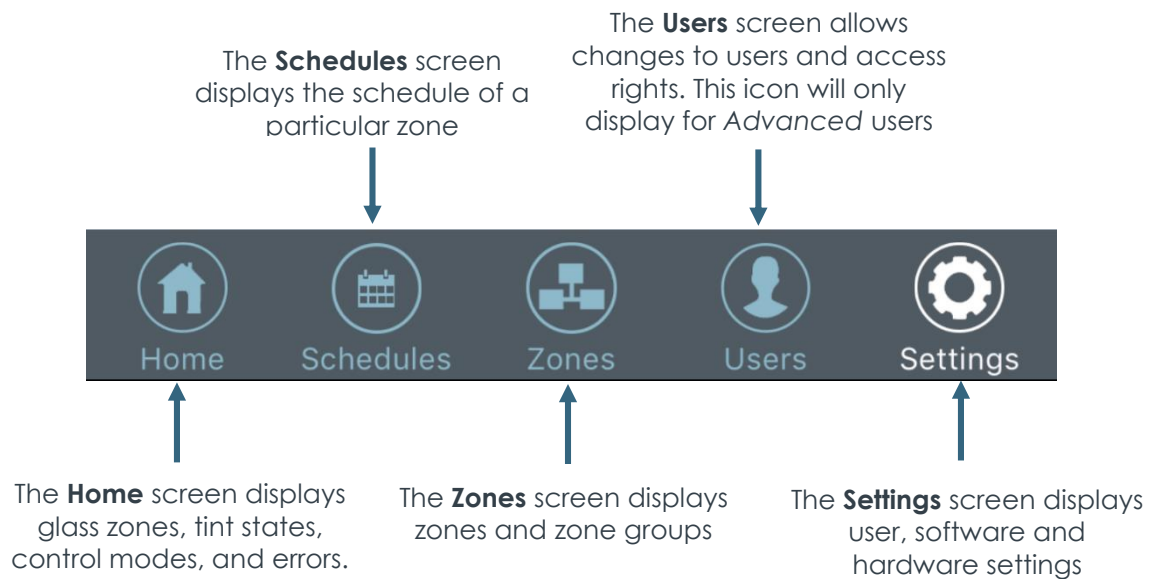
The **Schedules** screen displays the schedule of a particular zone

The **Users** screen allows changes to users and access rights. This icon will only display for *Advanced* users

Home

Schedules

Zones

Users

Settings

The **Home** screen displays glass zones, tint states, control modes, and errors.

The **Zones** screen displays zones and zone groups

The **Settings** screen displays user, software and hardware settings